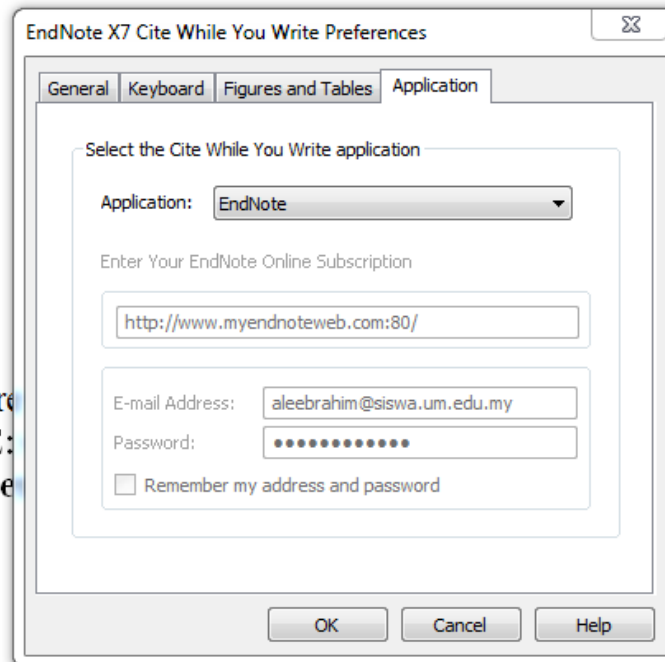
EndNote X7 Cite While You Write Preferences

General | Keyboard | Figures and Tables | Application

Select the Cite While You Write application

Application: EndNote

Enter Your EndNote Online Subscription

http://www.myendnoteweb.com:80/

E-mail Address: aleebrahim@siswa.um.edu.my

Password: ••••••••••••

Remember my address and password

OK | Cancel | Help